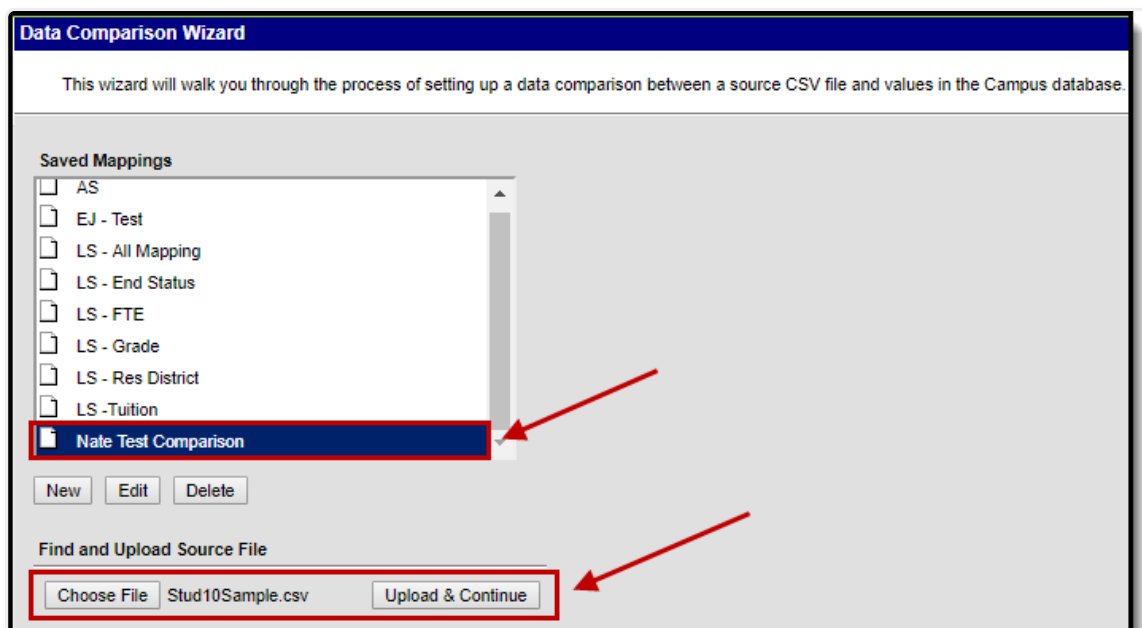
Data Comparison Wizard

This wizard will walk you through the process of setting up a data comparison between a source CSV file and values in the Campus database.

Saved Mappings

AS
EJ - Test
LS - All Mapping
LS - End Status
LS - FTE
LS - Grade
LS - Res District
LS -Tuition
Nate Test Comparison

New Edit Delete

Find and Upload Source File

Choose File Stud10Sample.csv Upload & Continue